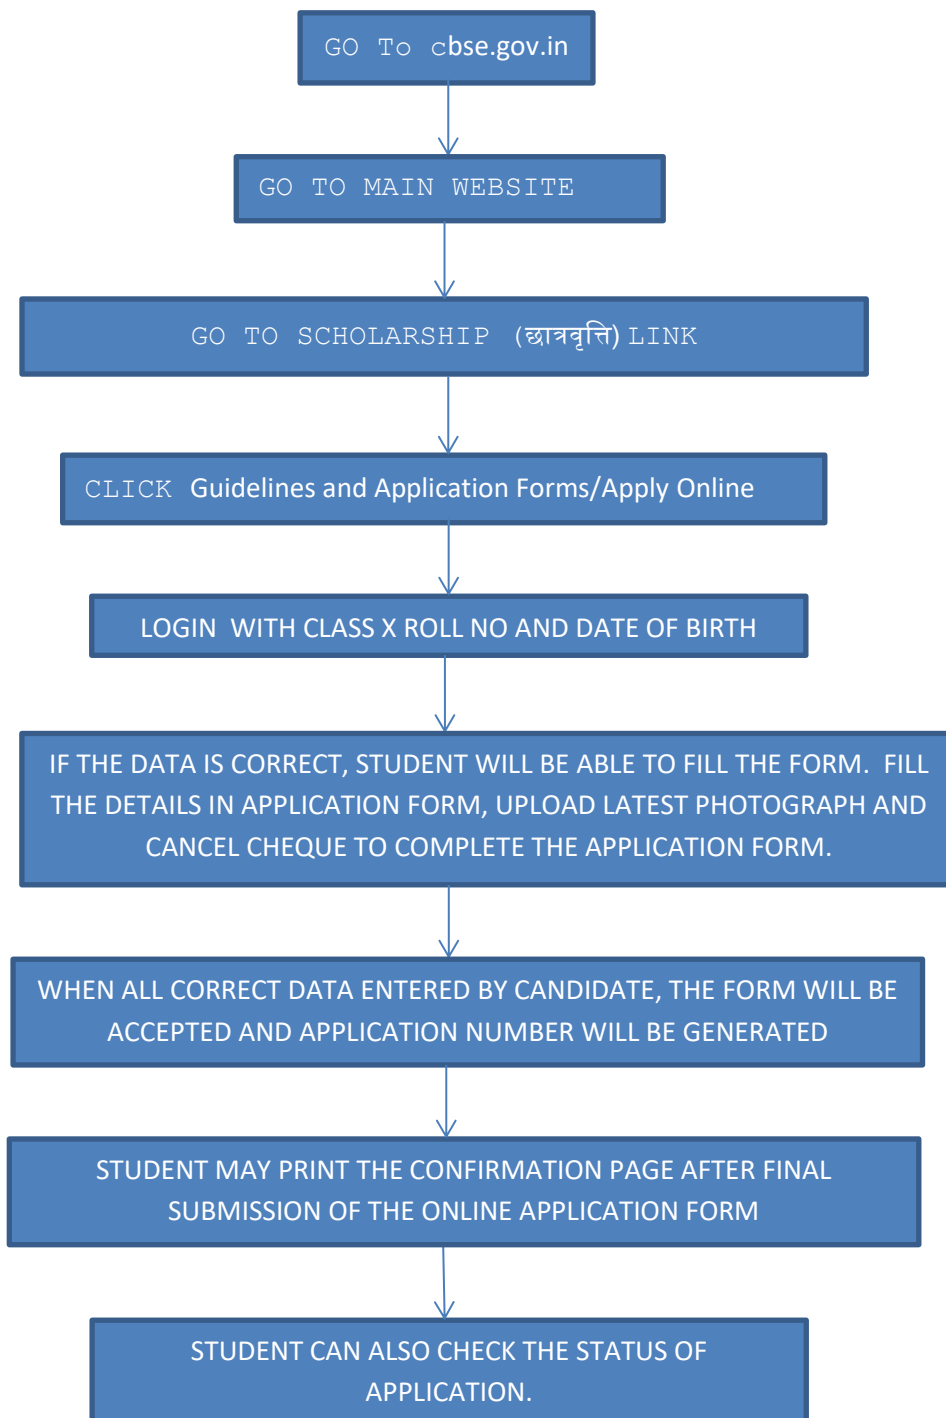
GO To cbse.gov.in

GO TO MAIN WEBSITE

GO TO SCHOLARSHIP (छात्रवृत्ति) LINK

CLICK Guidelines and Application Forms/Apply Online

LOGIN WITH CLASS X ROLL NO AND DATE OF BIRTH

IF THE DATA IS CORRECT, STUDENT WILL BE ABLE TO FILL THE FORM. FILL THE DETAILS IN APPLICATION FORM, UPLOAD LATEST PHOTOGRAPH AND CANCEL CHEQUE TO COMPLETE THE APPLICATION FORM.

WHEN ALL CORRECT DATA ENTERED BY CANDIDATE, THE FORM WILL BE ACCEPTED AND APPLICATION NUMBER WILL BE GENERATED

STUDENT MAY PRINT THE CONFIRMATION PAGE AFTER FINAL SUBMISSION OF THE ONLINE APPLICATION FORM

STUDENT CAN ALSO CHECK THE STATUS OF APPLICATION.